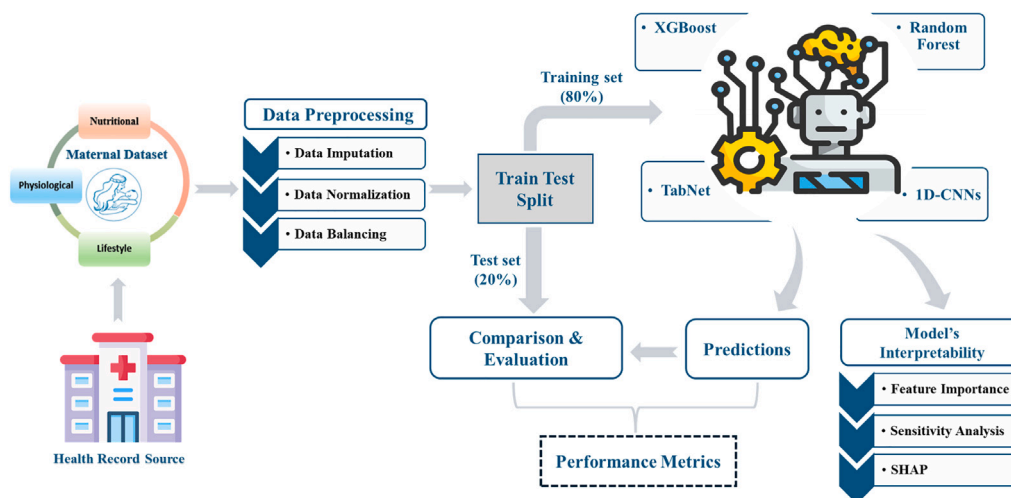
Nutritional

Maternal Dataset

Physiological

Lifestyle

Health Record Source

Data Preprocessing

• Data Imputation

• Data Normalization

• Data Balancing

Training set (80%)

Train Test Split

Test set (20%)

• XGBoost

• Random Forest

• TabNet

• 1D-CNNs

Comparison & Evaluation

Predictions

Performance Metrics

Model's Interpretability

• Feature Importance

• Sensitivity Analysis

• SHAP